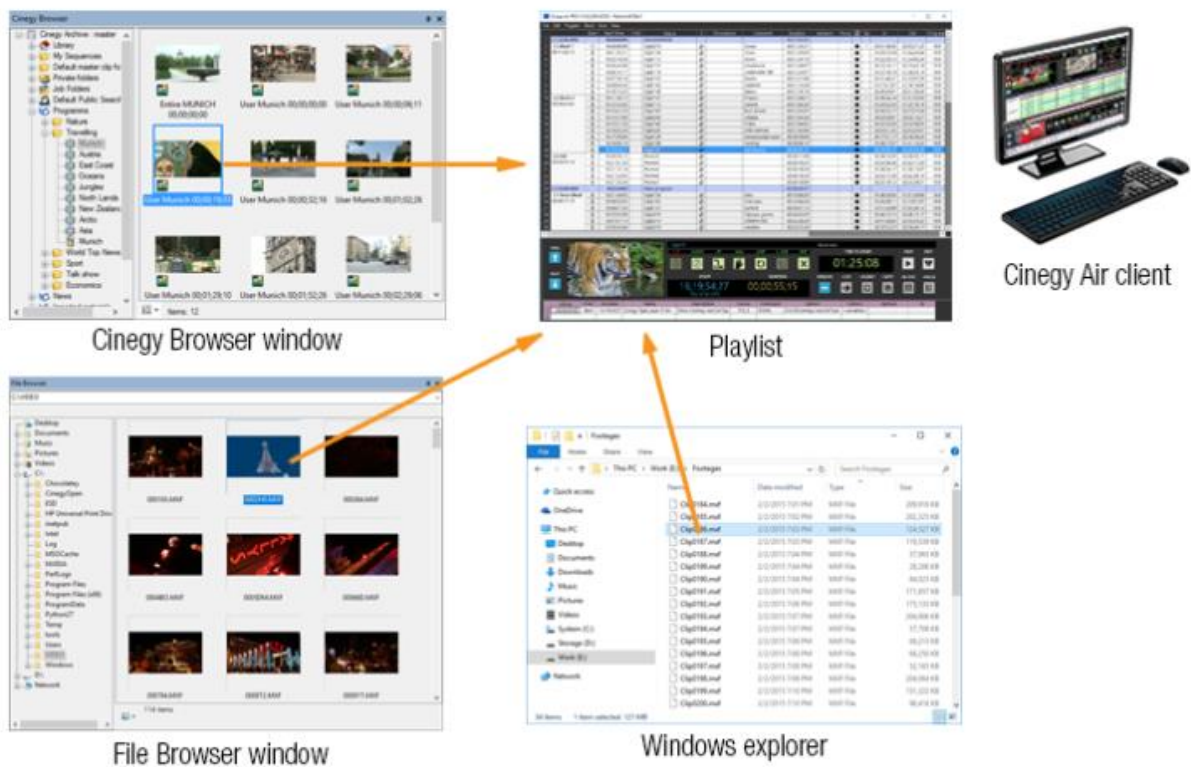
Cinegy Browser

Cinegy Archive - master
Library
My Sequences
Default master clip fo
Private folders
Job Folders
Default Public Search
Programs
Nature
Travelling
Munich
Austria
East Coast
Oceans
Jungles
North Lands
New Zealand
Arctic
Asia
Munich
World Top News
Sport
Talk show
Economics
News

Entire MUNICH 00;00;00;00
User Munich 00;00;00;00
User Munich 00;00;08;11
User Munich 00;00;19;03
User Munich 00;00;52;16
User Munich 00;01;02;26
User Munich 00;01;29;10
User Munich 00;01;52;26
User Munich 00;02;09;06

Items: 12

Cinegy Browser window

01:25:08
16:19:54:17
00:00:55:15

Playlist

Cinegy Air client

File Browser

Desktop
Documents
Music
Pictures
Videos
Chocolatey
CinegyOpen
ESD
HP Universal Print Driv
inetpub
Intel
Log
MSOCache
NVIDIA
PerfLogs
Program Files
Program Files (x86)
ProgramData
Python27
Temp
tools
Users
Windows
Network

000159.MXF
000218.MXF
000084.MXF
000483.MXF
000274.MXF
000085.MXF
000784.MXF
000713.MXF
000717.MXF

114 items

File Browser window

Footages
File Home Share View
This PC > Work (E:) > Footages
Search Footages
Quick access
OneDrive
This PC
Desktop
Documents
Downloads
Music
Pictures
Videos
System (C:)
Storage (D:)
Work (E:)
Network

Name | Date modified | Type | Size
Clip0184.mxf
Clip0185.mxf
Clip0186.mxf
Clip0187.mxf
Clip0188.mxf
Clip0189.mxf
Clip0190.mxf
Clip0191.mxf
Clip0192.mxf
Clip0193.mxf
Clip0194.mxf
Clip0195.mxf
Clip0196.mxf
Clip0197.mxf
Clip0198.mxf
Clip0199.mxf
Clip0200.mxf

Windows explorer